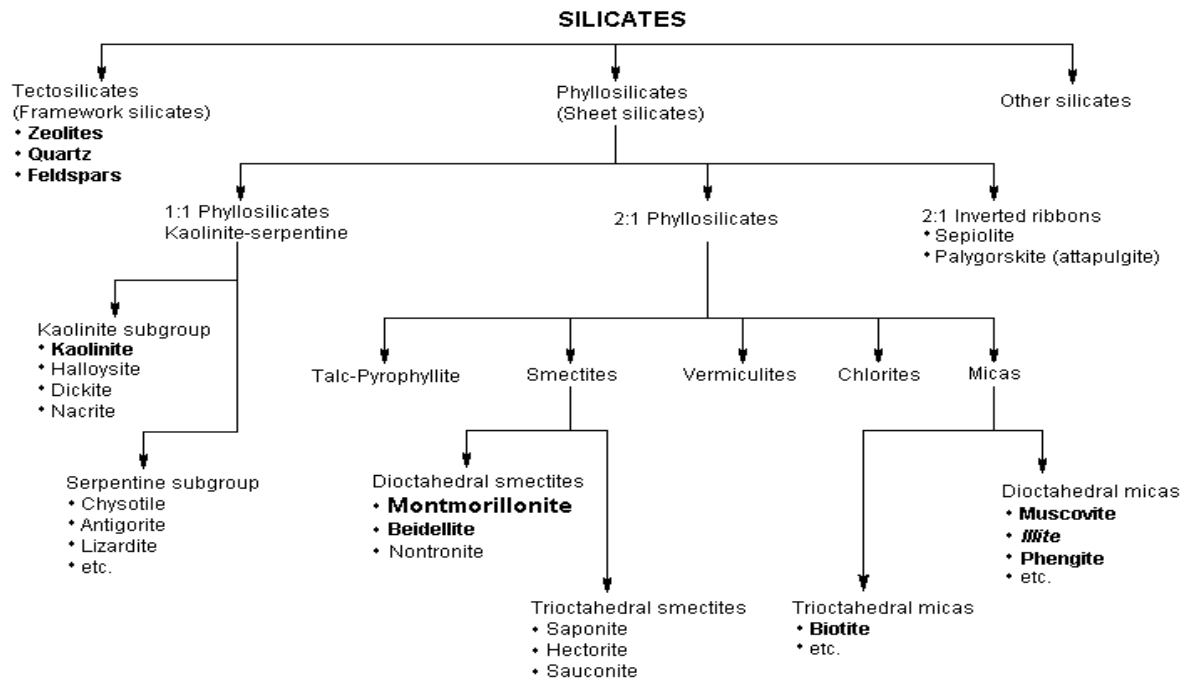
SILICATES

Tectosilicates (Framework silicates)
• Zeolites
• Quartz
• Feldspars

Phyllosilicates (Sheet silicates)

Other silicates

1:1 Phyllosilicates
Kaolinite-serpentine

2:1 Phyllosilicates

2:1 Inverted ribbons
• Sepiolite
• Palygorskite (attapulgite)

Kaolinite subgroup
• Kaolinite
• Halloysite
• Dickite
• Nacrite

Serpentine subgroup
• Chysotile
• Antigorite
• Lizardite
• etc.

Talc-Pyrophyllite

Smectites

Vermiculites

Chlorites

Micas

Dioctahedral smectites
• Montmorillonite
• Beidellite
• Nontronite

Trioctahedral smectites
• Saponite
• Hectorite
• Sauconite

Dioctahedral micas
• Muscovite
• Illite
• Phengite
• etc.

Trioctahedral micas
• Biotite
• etc.